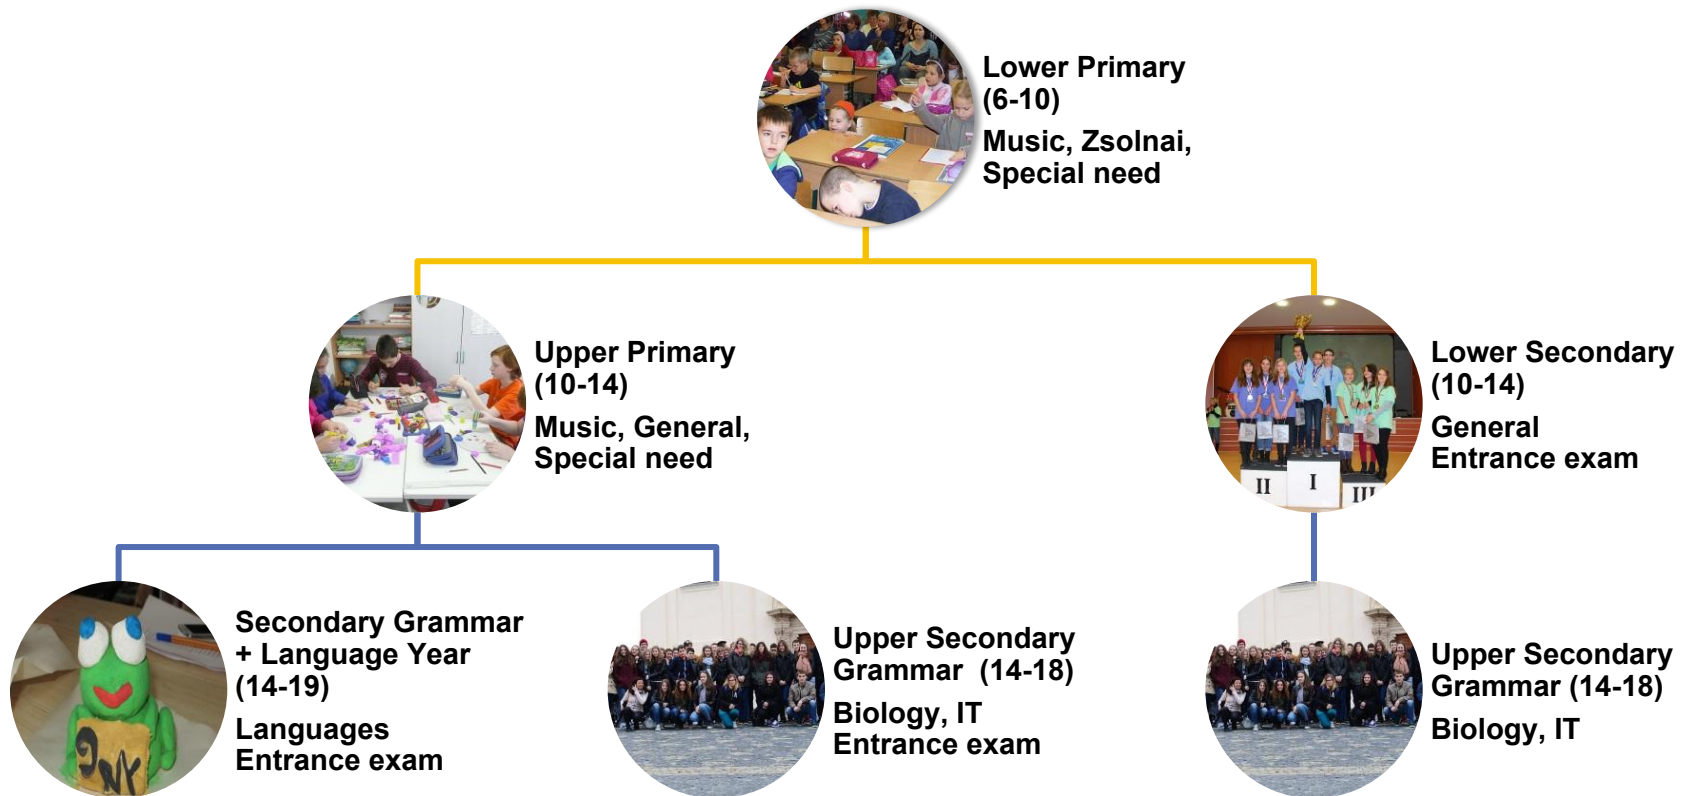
Lower Primary (6-10)

Music, Zsolnai, Special need

Upper Primary (10-14)

Music, General, Special need

Lower Secondary (10-14)

General
Entrance exam

II I III

Secondary Grammar + Language Year (14-19)

Languages
Entrance exam

Upper Secondary Grammar (14-18)

Biology, IT
Entrance exam

Upper Secondary Grammar (14-18)

Biology, IT